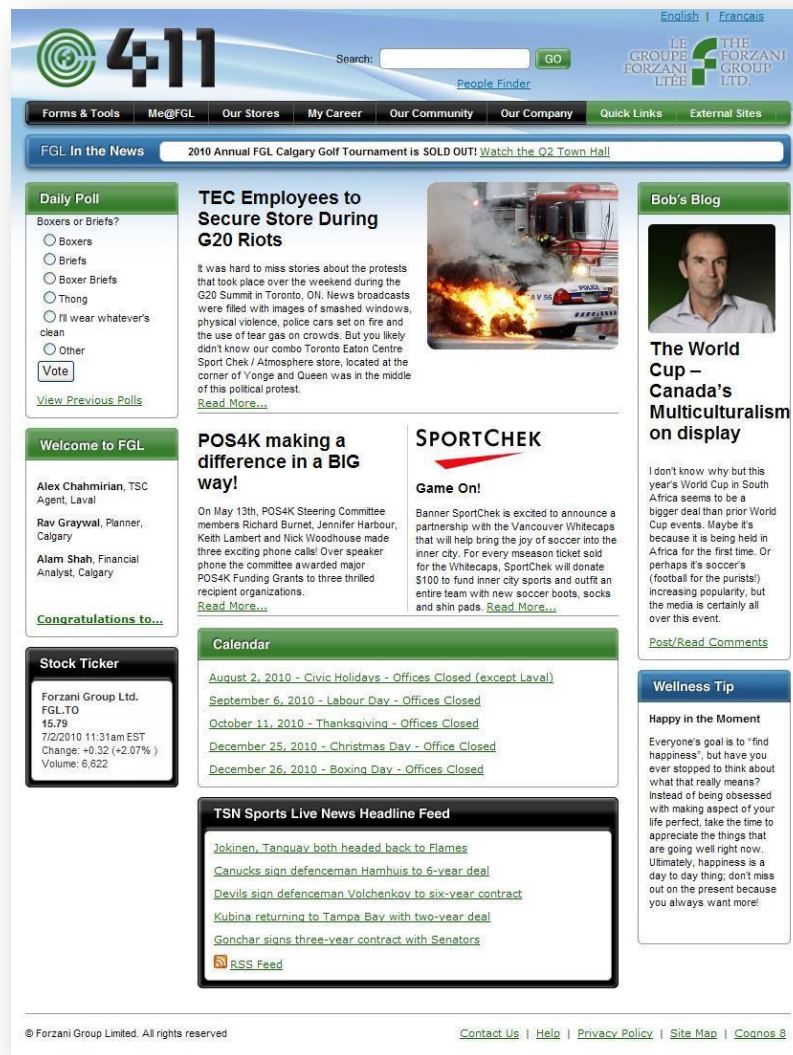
English | Français

411

Search: GO

People Finder

LE GROUPE FORZANI LTÉE THE FORZANI GROUP LTD.

Forms & Tools | Me@FGL | Our Stores | My Career | Our Community | Our Company | Quick Links | External Sites

FGL In the News 2010 Annual FGL Calgary Golf Tournament is SOLD OUT! Watch the Q2 Town Hall

Daily Poll

Boxers or Briefs?

Boxers

Briefs

Boxer Briefs

Thong

I'll wear whatever's clean

Other

Vote

View Previous Polls

Welcome to FGL

Alex Chahmirian, TSC Agent, Laval

Rav Graywal, Planner, Calgary

Alam Shah, Financial Analyst, Calgary

Congratulations to...

Stock Ticker

Forzani Group Ltd. FGL.TO
15.79
7/2/2010 11:31am EST
Change: +0.32 (+2.07% )
Volume: 6,622

TEC Employees to Secure Store During G20 Riots

It was hard to miss stories about the protests that took place over the weekend during the G20 Summit in Toronto, ON. News broadcasts were filled with images of smashed windows, physical violence, police cars set on fire and the use of tear gas on crowds. But you likely didn't know our combo Toronto Eaton Centre Sport Chek / Atmosphere store, located at the corner of Yonge and Queen was in the middle of this political protest.
Read More...

POS4K making a difference in a BIG way!

On May 13th, POS4K Steering Committee members Richard Burnet, Jennifer Harbour, Keith Lambert and Nick Woodhouse made three exciting phone calls! Over speaker phone the committee awarded major POS4K Funding Grants to three thrilled recipient organizations.
Read More...

SPORTCHEK

Game On!

Banner SportChek is excited to announce a partnership with the Vancouver Whitecaps that will help bring the joy of soccer into the inner city. For every mseason ticket sold for the Whitecaps, SportChek will donate $100 to fund inner city sports and outfit an entire team with new soccer boots, socks and shin pads. Read More...

Calendar

August 2, 2010 - Civic Holidays - Offices Closed (except Laval)

September 6, 2010 - Labour Day - Offices Closed

October 11, 2010 - Thanksgiving - Offices Closed

December 25, 2010 - Christmas Day - Office Closed

December 26, 2010 - Boxing Day - Offices Closed

TSN Sports Live News Headline Feed

Jokinen, Tanguay both headed back to Flames

Canucks sign defenceman Hamhuis to 6-year deal

Devils sign defenceman Volchenkov to six-year contract

Kubina returning to Tampa Bay with two-year deal

Gonchar signs three-year contract with Senators

RSS Feed

Bob's Blog

The World Cup – Canada's Multiculturalism on display

I don't know why but this year's World Cup in South Africa seems to be a bigger deal than prior World Cup events. Maybe it's because it is being held in Africa for the first time. Or perhaps it's soccer's (football for the purists!) increasing popularity, but the media is certainly all over this event.

Post/Read Comments

Wellness Tip

Happy in the Moment

Everyone's goal is to "find happiness", but have you ever stopped to think about what that really means? Instead of being obsessed with making aspect of your life perfect, take the time to appreciate the things that are going well right now. Ultimately, happiness is a day to day thing; don't miss out on the present because you always want more!

© Forzani Group Limited. All rights reserved

Contact Us | Help | Privacy Policy | Site Map | Cognos 8